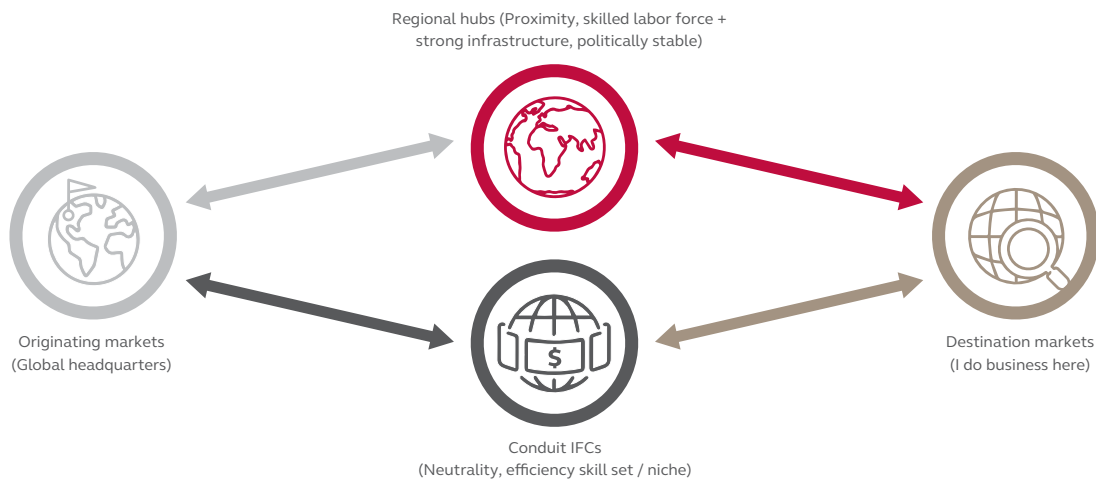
Regional hubs (Proximity, skilled labor force + strong infrastructure, politically stable)

Originating markets (Global headquarters)

$

Destination markets (I do business here)

Conduit IFCs (Neutrality, efficiency skill set / niche)